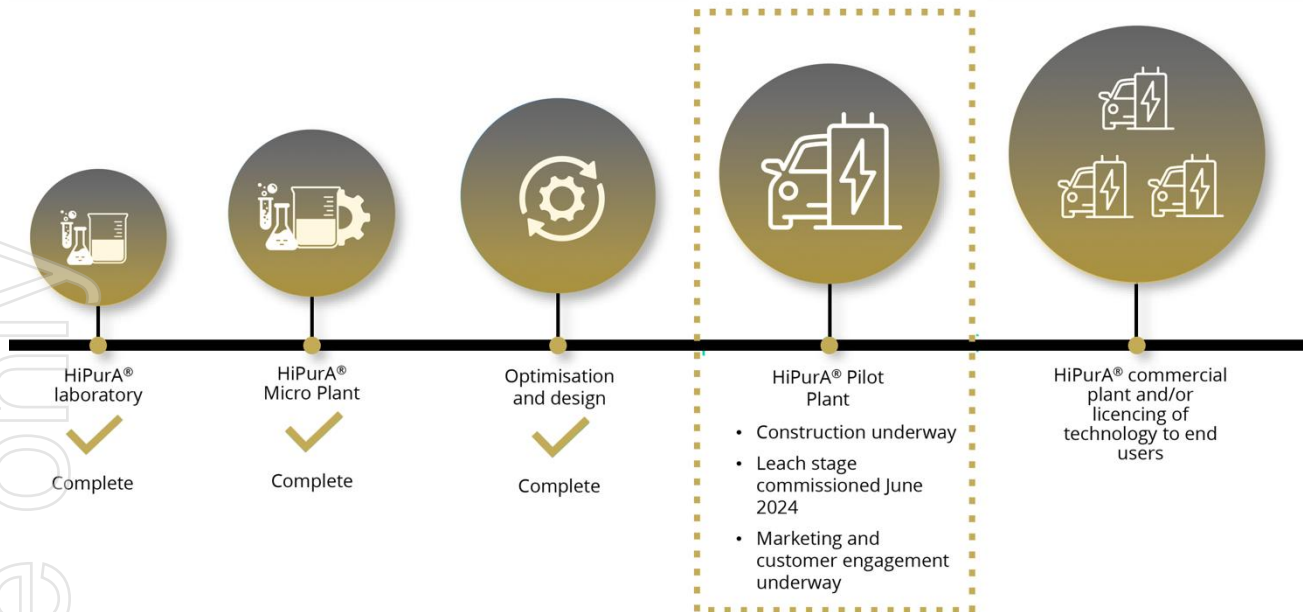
HiPurA® laboratory

Complete

HiPurA® Micro Plant

Complete

Optimisation and design

Complete

HiPurA® Pilot Plant

- Construction underway
- Leach stage commissioned June 2024
- Marketing and customer engagement underway

HiPurA® commercial plant and/or licencing of technology to end users